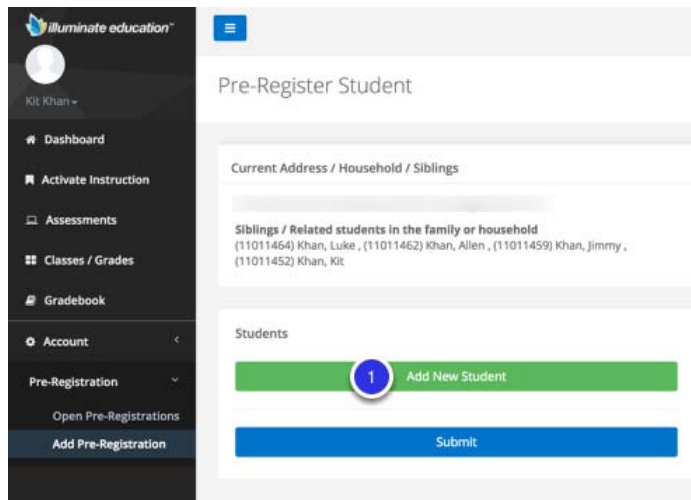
illuminate education™

Kit Khan

Dashboard

Activate Instruction

Assessments

Classes / Grades

Gradebook

Account

Pre-Registration

Open Pre-Registrations

Add Pre-Registration

Pre-Register Student

Current Address / Household / Siblings

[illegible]

Siblings / Related students in the family or household
(11011464) Khan, Luke , (11011462) Khan, Allen , (11011459) Khan, Jimmy , (11011452) Khan, Kit

Students

1

Add New Student

Submit